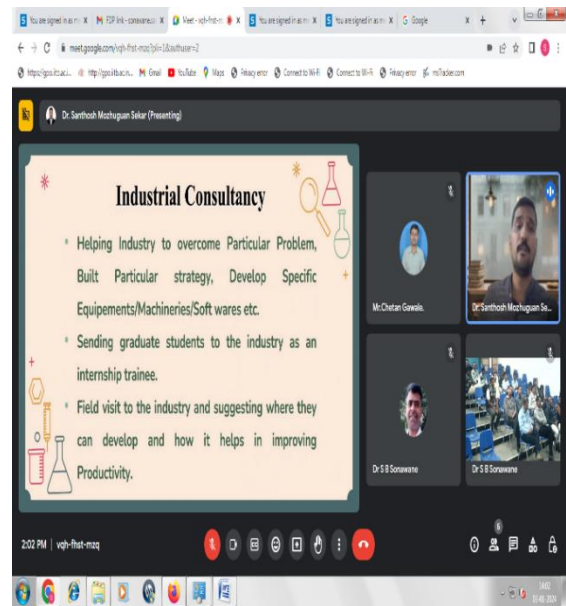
You are signed in as m X | FDP link - sonawane | Meet - vqh-fhst-m X | You are signed in as m X | You are signed in as m X | Google

meet.google.com/vqh-fhst-mzq?pli=1&authuser=2

https://gcoi.iit.ac.i... | http://gcoi.iit.ac.in... | Gmail | YouTube | Maps | Privacy error | Connect to Wi-Fi | Connect to Wi-Fi | Privacy error | m1Tracker.com

Dr. Santhosh Mozhuguan Sekar (Presenting)

Industrial Consultancy

• Helping Industry to overcome Particular Problem, Built Particular strategy, Develop Specific Equipements/Machineries/Soft wares etc.

• Sending graduate students to the industry as an internship trainee.

• Field visit to the industry and suggesting where they can develop and how it helps in improving Productivity.

Mr.Chetan Gawale.

Dr. Santhosh Mozhuguan Se...

Dr S B Sonawane

Dr S B Sonawane

2:02 PM | vqh-fhst-mzq

6